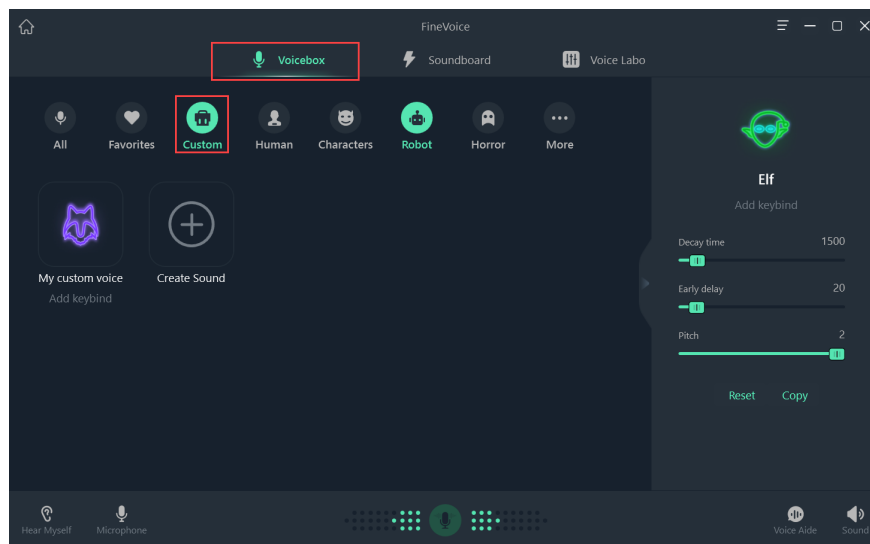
FineVoice

Voicebox Soundboard Voice Labo

All Favorites Custom Human Characters Robot Horror More

My custom voice
Add keybind

Create Sound

Elf
Add keybind

Decay time 1500

Early delay 20

Pitch 2

Reset Copy

Hear Myself Microphone

Voice Aide Sound